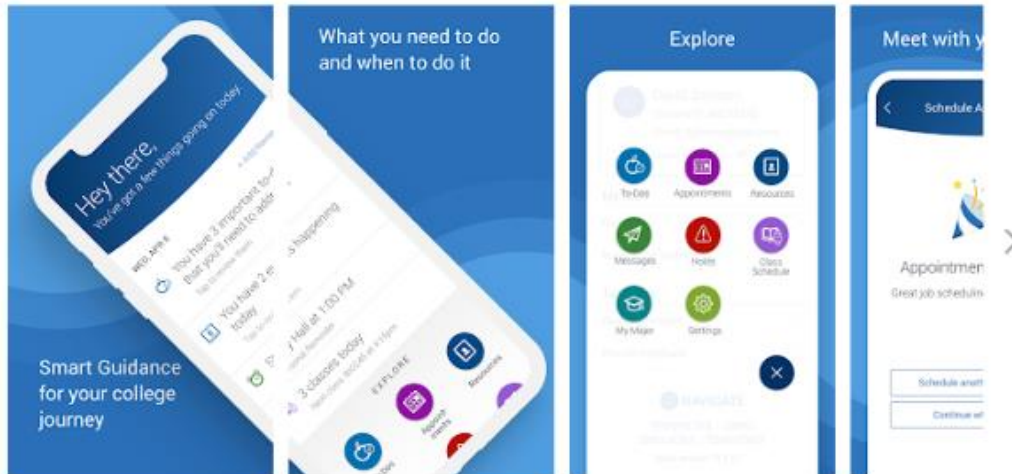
Hey there,
You've got a few things going on today

WED, APR 6

You have 3 important to-d that you'll need to addr

You have 2 e today

Hall at 1:00 PM

Smart Guidance for your college journey

What you need to do and when to do it

s happening

3 classes today

EXPLORE

Resources

Appointments

Explore

To-Dos

Appointments

Resources

Messages

Holds

Class Schedule

My Major

Settings

NAVIGATE

Meet with y

Schedule A

Appointmen

Great job schedulin

Schedule anot

Continue wi